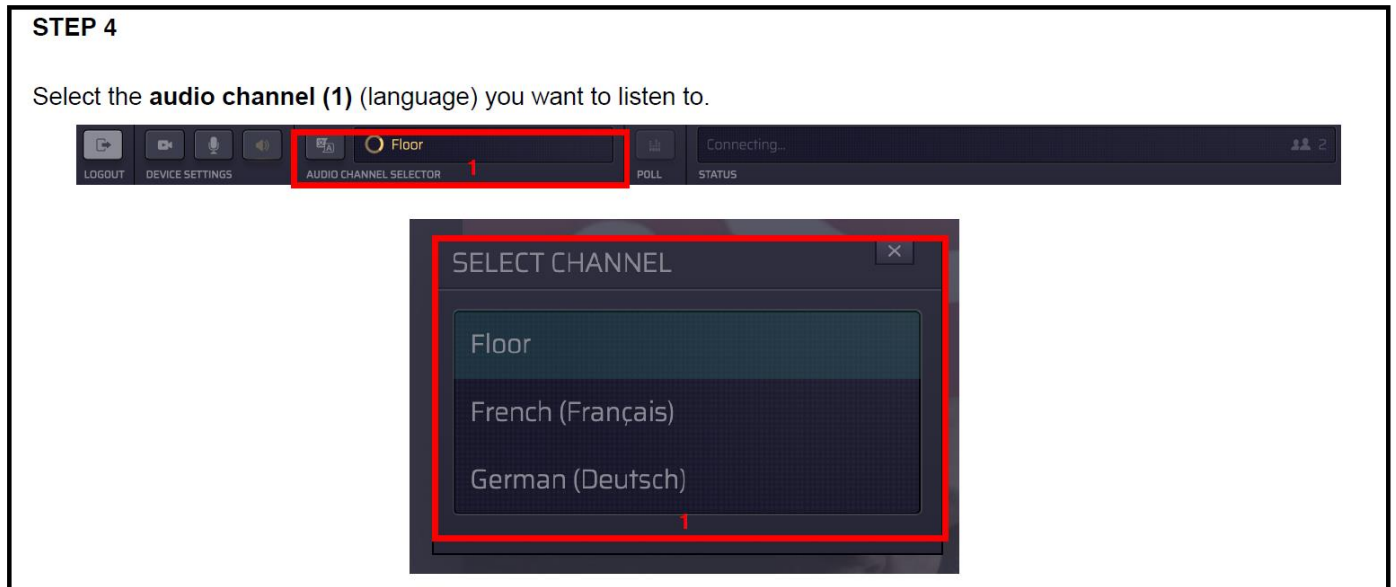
STEP 4

Select the **audio channel (1)** (language) you want to listen to.

Floor
1
Connecting...
2
LOGOUT DEVICE SETTINGS AUDIO CHANNEL SELECTOR POLL STATUS

SELECT CHANNEL
×
Floor
French (Français)
German (Deutsch)
1